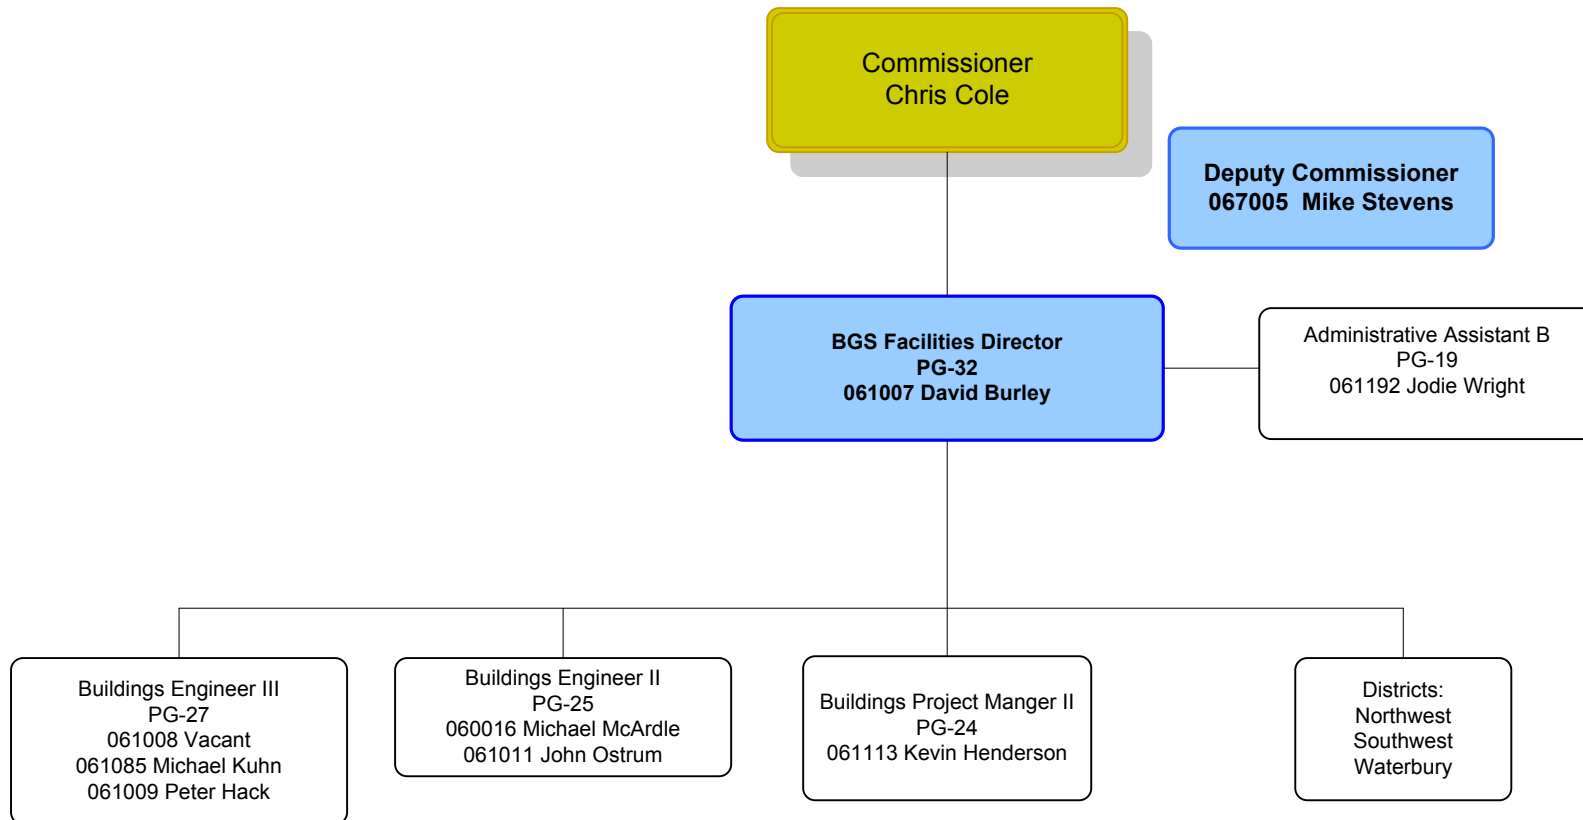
Commissioner
Chris Cole

Deputy Commissioner
067005 Mike Stevens

BGS Facilities Director
PG-32
061007 David Burley

Administrative Assistant B
PG-19
061192 Jodie Wright

Buildings Engineer III
PG-27
061008 Vacant
061085 Michael Kuhn
061009 Peter Hack

Buildings Engineer II
PG-25
060016 Michael McArdle
061011 John Ostrum

Buildings Project Manger II
PG-24
061113 Kevin Henderson

Districts:
Northwest
Southwest
Waterbury